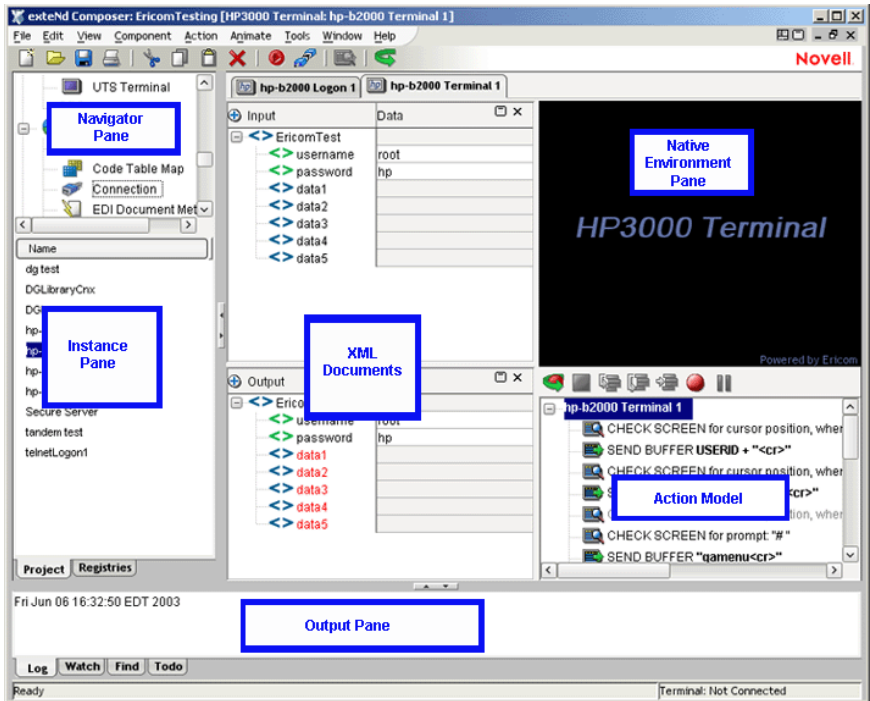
exteNd Composer: EricomTesting [HP3000 Terminal: hp-b2000 Terminal 1]

File Edit View Component Action Animate Tools Window Help

Novell

UTS Terminal

Navigator Pane

Code Table Map
Connection
EDI Document Met

Name
dg test
DGLibraryCnx
DG
hp-
hp-
hp-
hp-
Secure Server
tandem test
telnetLogon1

Instance Pane

Project Registries

hp-b2000 Logon 1 | hp-b2000 Terminal 1

Input | Data
EricomTest
username | root
password | hp
data1
data2
data3
data4
data5

XML Documents

Output
Ericom
username | root
password | hp
data1
data2
data3
data4
data5

Native Environment Pane

HP3000 Terminal

Powered by Ericom

hp-b2000 Terminal 1
CHECK SCREEN for cursor position, wher
SEND BUFFER USERID + "<cr>"
CHECK SCREEN for cursor position, wher
S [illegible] <cr>"
C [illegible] sition, wher
CHECK SCREEN for prompt: "#"
SEND BUFFER "qamenu<cr>"

Action Model

Fri Jun 06 16:32:50 EDT 2003

Output Pane

Log Watch Find Todo

Ready

Terminal: Not Connected